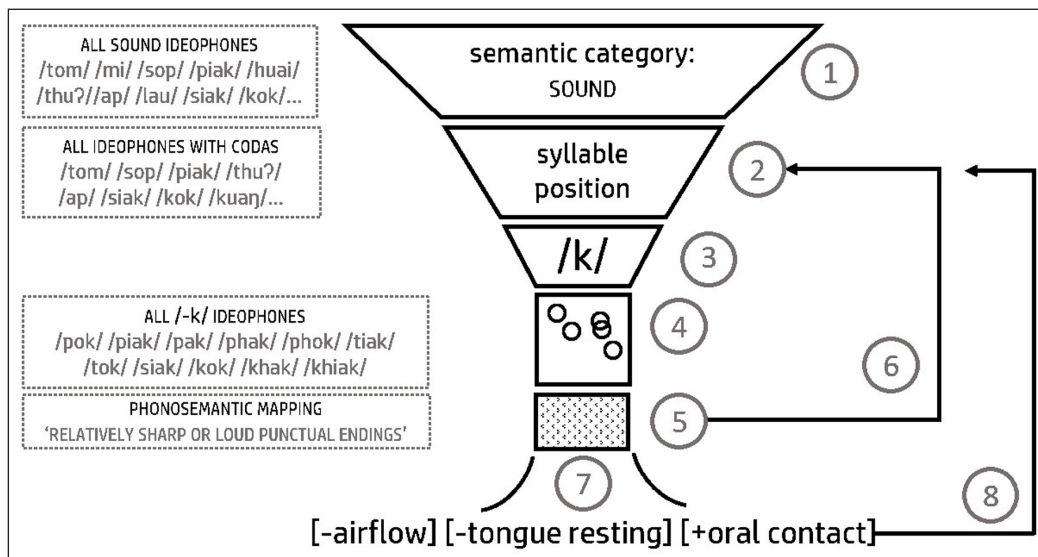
ALL SOUND IDEOPHONES
/tom/ /mi/ /sop/ /piak/ /huai/ /thuʔ/ /ap/ /lau/ /siak/ /kok/...

ALL IDEOPHONES WITH CODAS
/tom/ /sop/ /piak/ /thuʔ/ /ap/ /siak/ /kok/ /kuaŋ/...

ALL /-k/ IDEOPHONES
/pok/ /piak/ /pak/ /phak/ /phok/ /tiak/ /tok/ /siak/ /kok/ /khak/ /khiak/

PHONOSEMANTIC MAPPING
'RELATIVELY SHARP OR LOUD PUNCTUAL ENDINGS'

semantic category:
SOUND

1

syllable position

2

/k/

3

4

5

6

7

8

[-airflow] [-tongue resting] [+oral contact]